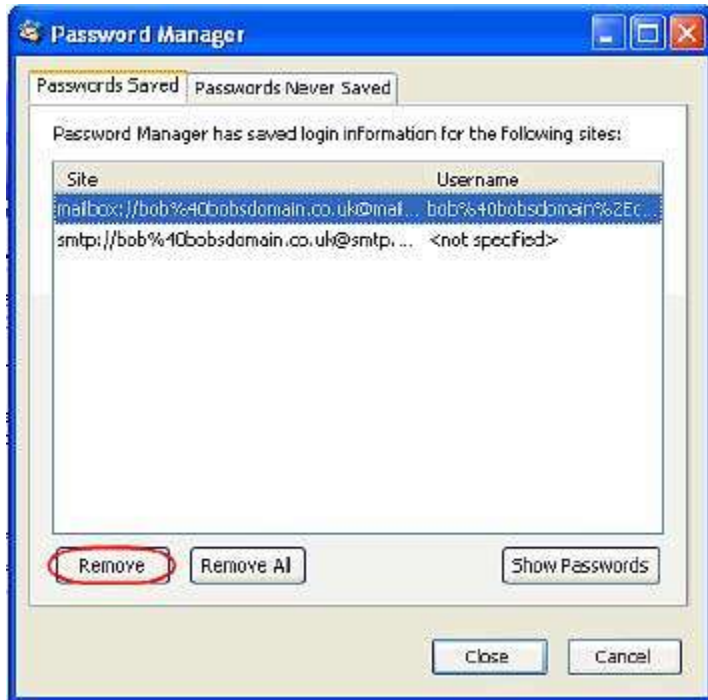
Password Manager

Passwords Saved | Passwords Never Saved

Password Manager has saved login information for the following sites:

| Site | Username |
|---|---|
| mailbox://bob%40bobsdomain.co.uk@mai... | bob%40bobsdomain%2Ec... |
| smtp://bob%40bobsdomain.co.uk@smtp.... | <not specified> |

Remove | Remove All | Show Passwords

Close | Cancel